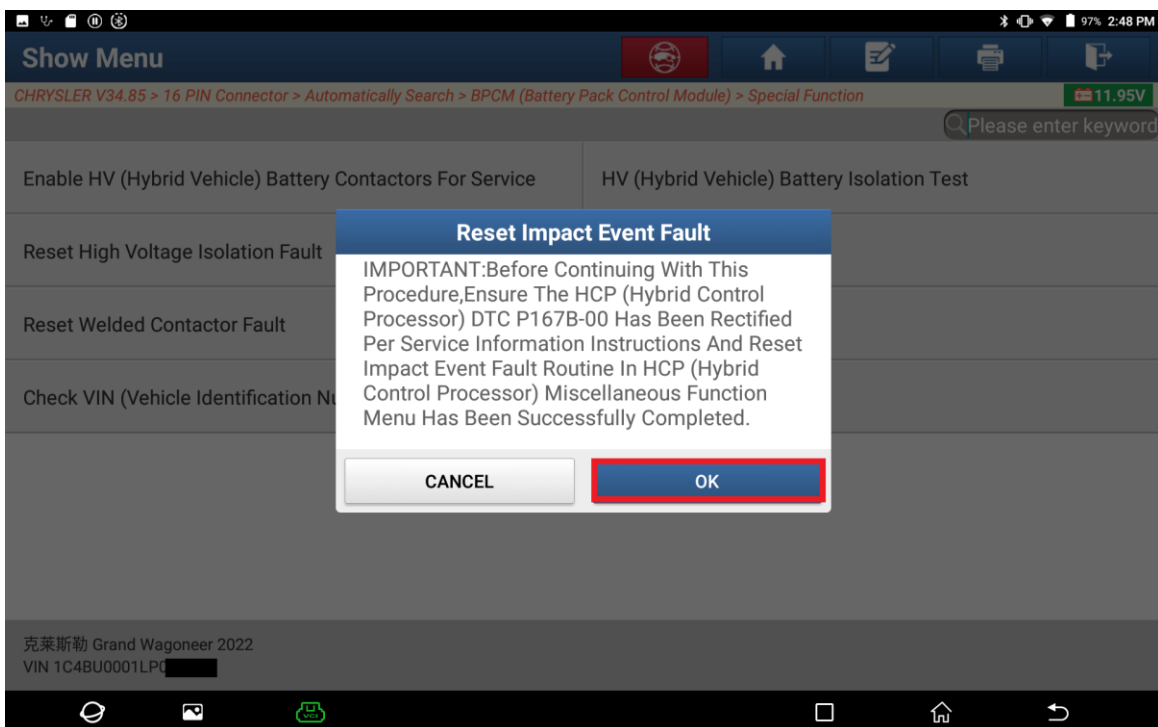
97% 2:48 PM

Show Menu

CHRYSLER V34.85 > 16 PIN Connector > Automatically Search > BPCM (Battery Pack Control Module) > Special Function

11.95V

Please enter keyword

Enable HV (Hybrid Vehicle) Battery Contactors For Service

HV (Hybrid Vehicle) Battery Isolation Test

Reset High Voltage Isolation Fault

Reset Welded Contactor Fault

Check VIN (Vehicle Identification Nu

Reset Impact Event Fault

IMPORTANT:Before Continuing With This Procedure,Ensure The HCP (Hybrid Control Processor) DTC P167B-00 Has Been Rectified Per Service Information Instructions And Reset Impact Event Fault Routine In HCP (Hybrid Control Processor) Miscellaneous Function Menu Has Been Successfully Completed.

CANCEL

OK

克莱斯勒 Grand Wagoneer 2022
VIN 1C4BU0001LP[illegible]

VCI